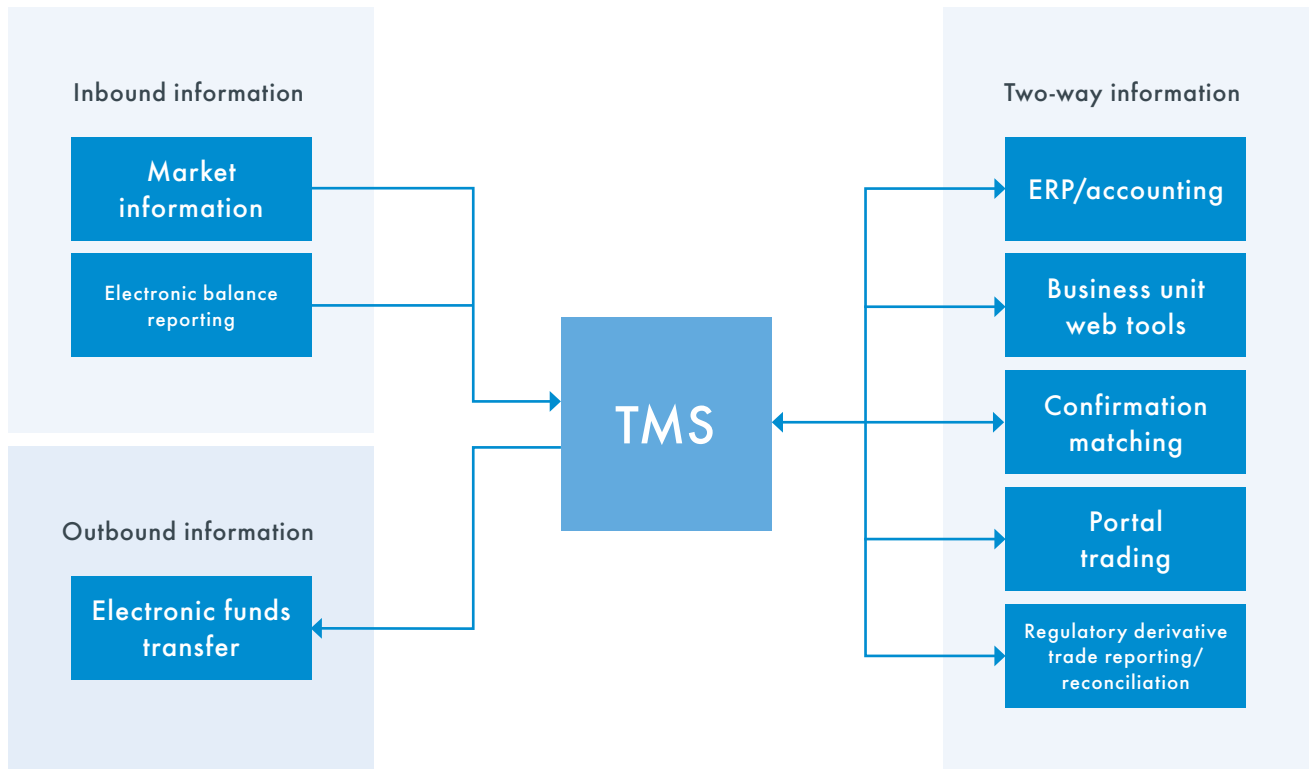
Inbound information

Market information

Electronic balance reporting

Outbound information

Electronic funds transfer

TMS

Two-way information

ERP/accounting

Business unit web tools

Confirmation matching

Portal trading

Regulatory derivative trade reporting/ reconciliation